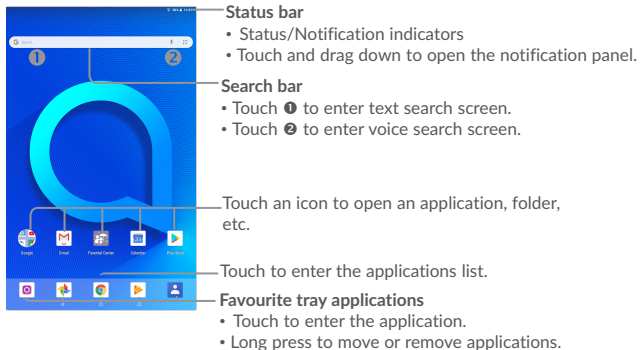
❶

❷

Google Email Parental Center Calendar Play Store

Status bar

• Status/Notification indicators

• Touch and drag down to open the notification panel.

Search bar

• Touch ❶ to enter text search screen.

• Touch ❷ to enter voice search screen.

Touch an icon to open an application, folder, etc.

Touch to enter the applications list.

Favourite tray applications

• Touch to enter the application.

• Long press to move or remove applications.